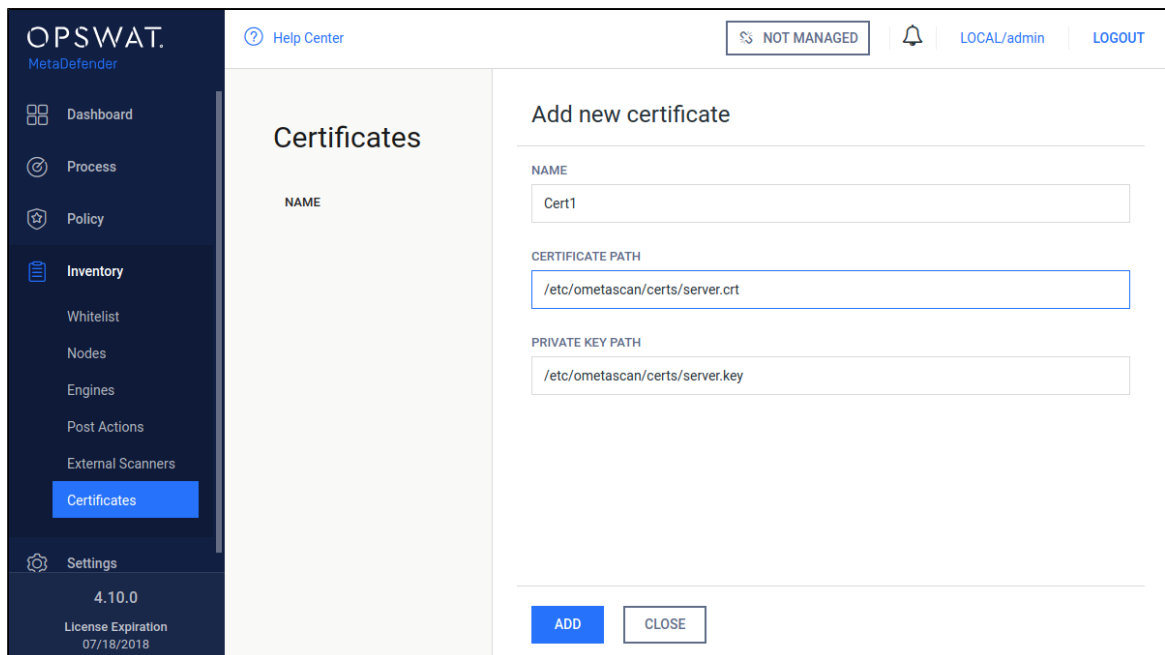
OPSWAT.
MetaDefender

Dashboard
Process
Policy
Inventory
Whitelist
Nodes
Engines
Post Actions
External Scanners
Certificates
Settings

4.10.0
License Expiration
07/18/2018

Help Center

NOT MANAGED

LOCAL/admin

LOGOUT

Certificates

NAME

Add new certificate

NAME
Cert1

CERTIFICATE PATH
/etc/ometascan/certs/server.crt

PRIVATE KEY PATH
/etc/ometascan/certs/server.key

ADD

CLOSE